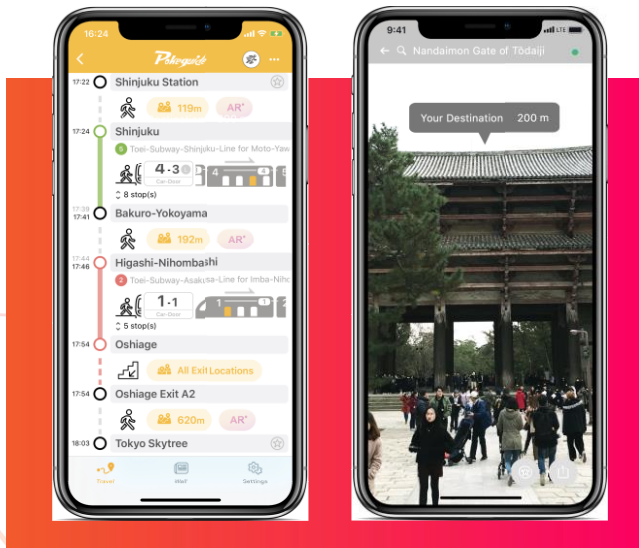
16:24

Pokeguide

17:22 Shinjuku Station

119m AR

17:24 Shinjuku

Toei-Subway-Shinjuku-Line for Moto-Yaw

4-3

Car-Door

4

8 stop(s)

17:39
17:41 Bakuro-Yokoyama

192m AR

17:44
17:46 Higashi-Nihombashi

Toei-Subway-Asakusa-Line for Imba-Niho

1-1

Car-Door

1

5 stop(s)

17:54 Oshiage

All Exit Locations

17:54 Oshiage Exit A2

620m AR

18:03 Tokyo Skytree

Travel Wall Settings

9:41

Nandaimon Gate of Tōdaiji

Your Destination 200 m